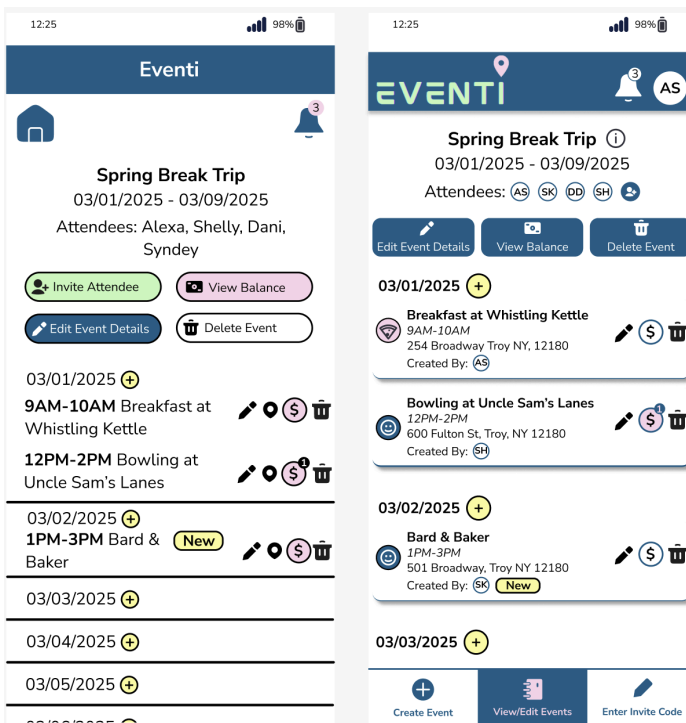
12:25 98%

Eventi

3

Spring Break Trip
03/01/2025 - 03/09/2025
Attendees: Alexa, Shelly, Dani, Syndey

Invite Attendee
View Balance
Edit Event Details
Delete Event

03/01/2025
9AM-10AM Breakfast at Whistling Kettle
12PM-2PM Bowling at Uncle Sam's Lanes
1

03/02/2025
1PM-3PM Bard & Baker New

03/03/2025
03/04/2025
03/05/2025

12:25 98%

EVENTI
3
AS

Spring Break Trip
03/01/2025 - 03/09/2025
Attendees: AS SK DD SH

Edit Event Details
View Balance
Delete Event

03/01/2025

Breakfast at Whistling Kettle
9AM-10AM
254 Broadway Troy NY, 12180
Created By: AS

Bowling at Uncle Sam's Lanes
12PM-2PM
600 Fulton St, Troy, NY 12180
Created By: SH
1

03/02/2025

Bard & Baker
1PM-3PM
501 Broadway, Troy NY 12180
Created By: SK New

03/03/2025

Create Event
View/Edit Events
Enter Invite Code